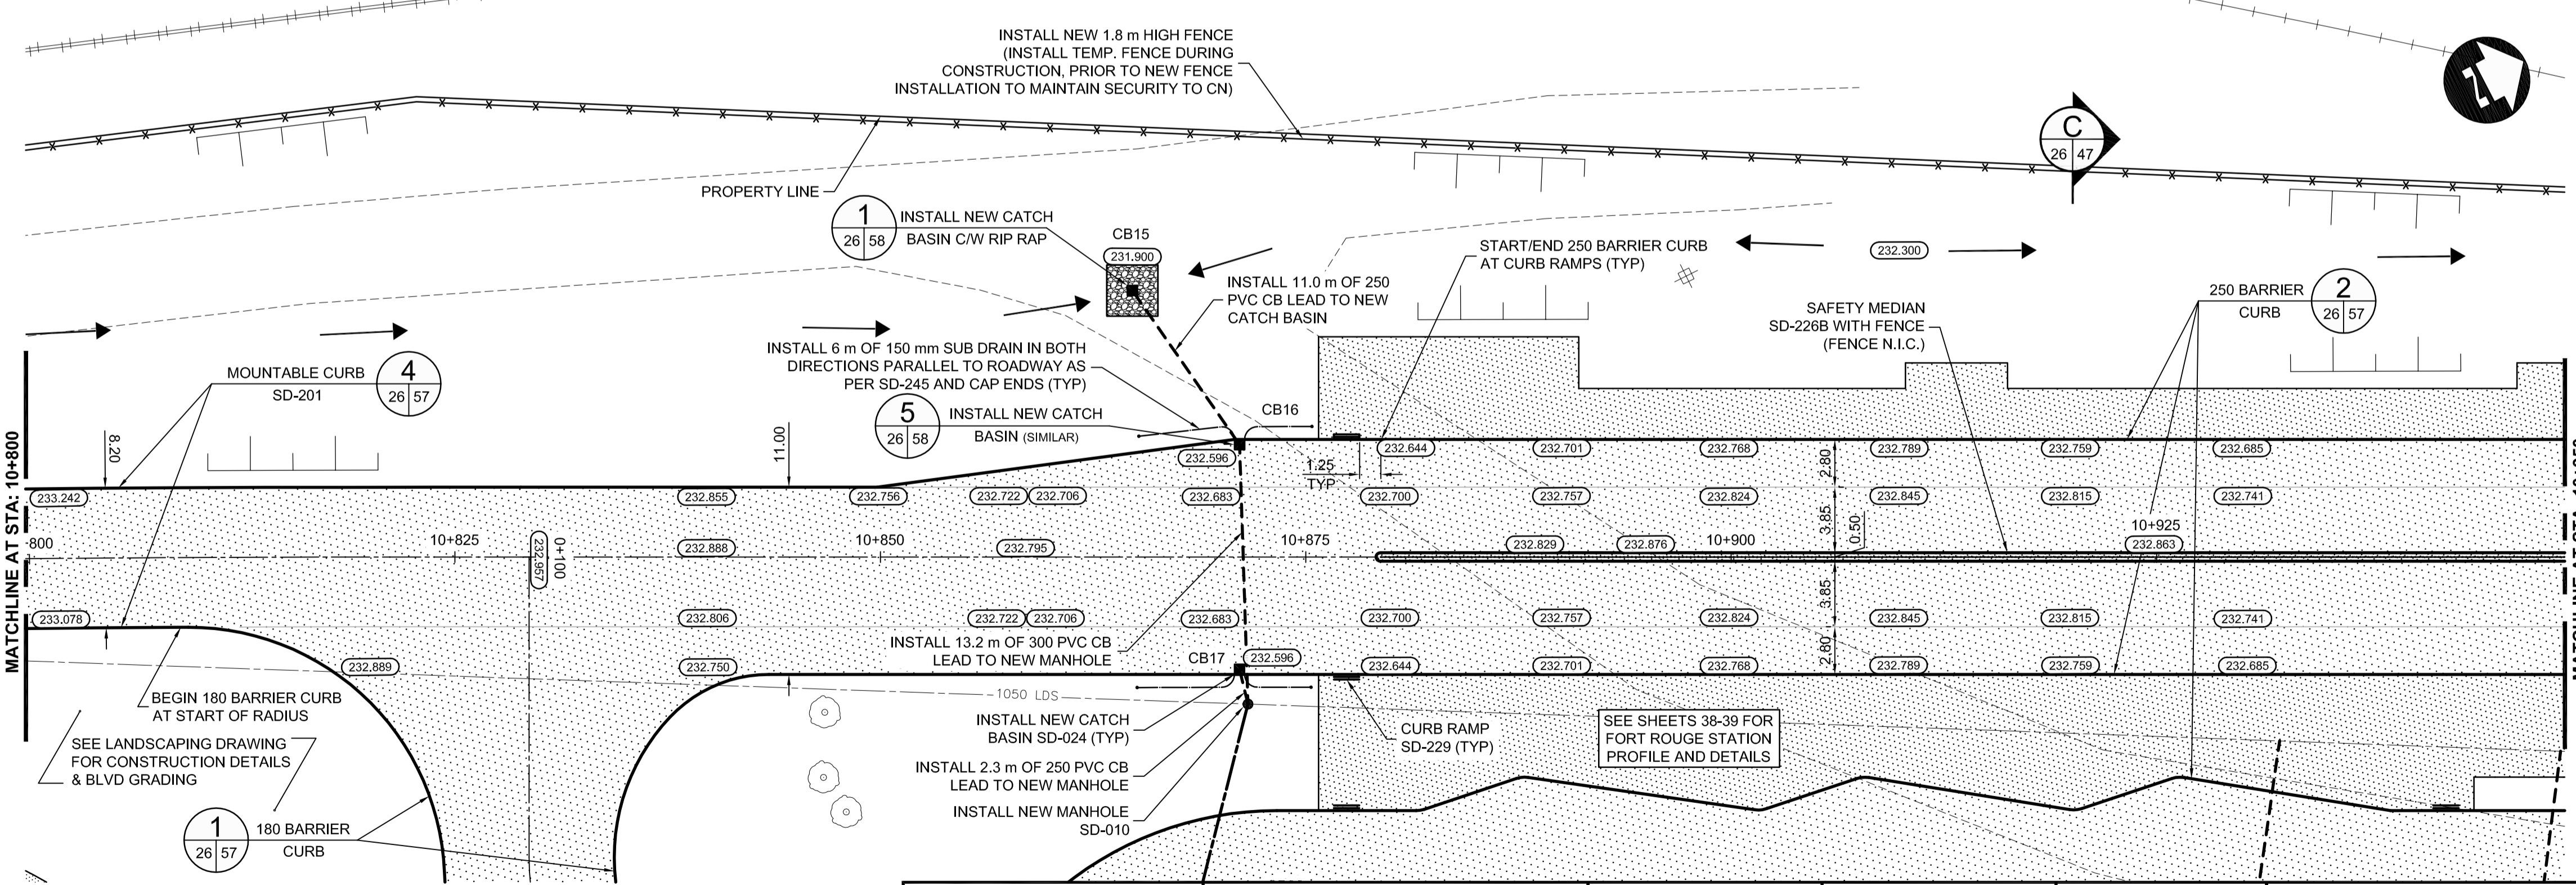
INSTALL NEW 1.8 m HIGH FENCE (INSTALL TEMP. FENCE DURING CONSTRUCTION, PRIOR TO NEW FENCE INSTALLATION TO MAINTAIN SECURITY TO CN)

C
26 47

PROPERTY LINE

1
26 58
INSTALL NEW CATCH BASIN C/W RIP RAP

CB15
231.900

INSTALL 11.0 m OF 250 PVC CB LEAD TO NEW CATCH BASIN

START/END 250 BARRIER CURB AT CURB RAMPS (TYP)

232.300

250 BARRIER CURB
2
26 57

SAFETY MEDIAN SD-226B WITH FENCE (FENCE N.I.C.)

INSTALL 6 m OF 150 mm SUB DRAIN IN BOTH DIRECTIONS PARALLEL TO ROADWAY AS PER SD-245 AND CAP ENDS (TYP)

MOUNTABLE CURB SD-201
4
26 57

5
26 58
INSTALL NEW CATCH BASIN (SIMILAR)

CB16

MATCHLINE AT STA: 10+800

8.20
11.00
232.596
1.25 TYP
232.644 232.701 232.768 232.789 232.759 232.685
2.80
233.242 232.855 232.756 232.722 232.706 232.683 232.700 232.757 232.824 232.845 232.815 232.741
3.85
0.50
10+925
800 10+825 0+100 232.957 232.888 10+850 232.795 10+875 232.829 232.876 10+900 232.863
3.85
233.078 232.806 232.722 232.706 232.683 232.700 232.757 232.824 232.845 232.815 232.741
2.80
232.889 232.750 CB17 232.596 232.644 232.701 232.768 232.789 232.759 232.685

INSTALL 13.2 m OF 300 PVC CB LEAD TO NEW MANHOLE

1050 LDS

BEGIN 180 BARRIER CURB AT START OF RADIUS

SEE LANDSCAPING DRAWING FOR CONSTRUCTION DETAILS & BLVD GRADING

INSTALL NEW CATCH BASIN SD-024 (TYP)

INSTALL 2.3 m OF 250 PVC CB LEAD TO NEW MANHOLE

INSTALL NEW MANHOLE SD-010

CURB RAMP SD-229 (TYP)

SEE SHEETS 38-39 FOR FORT ROUGE STATION PROFILE AND DETAILS

1
26 57
180 BARRIER CURB